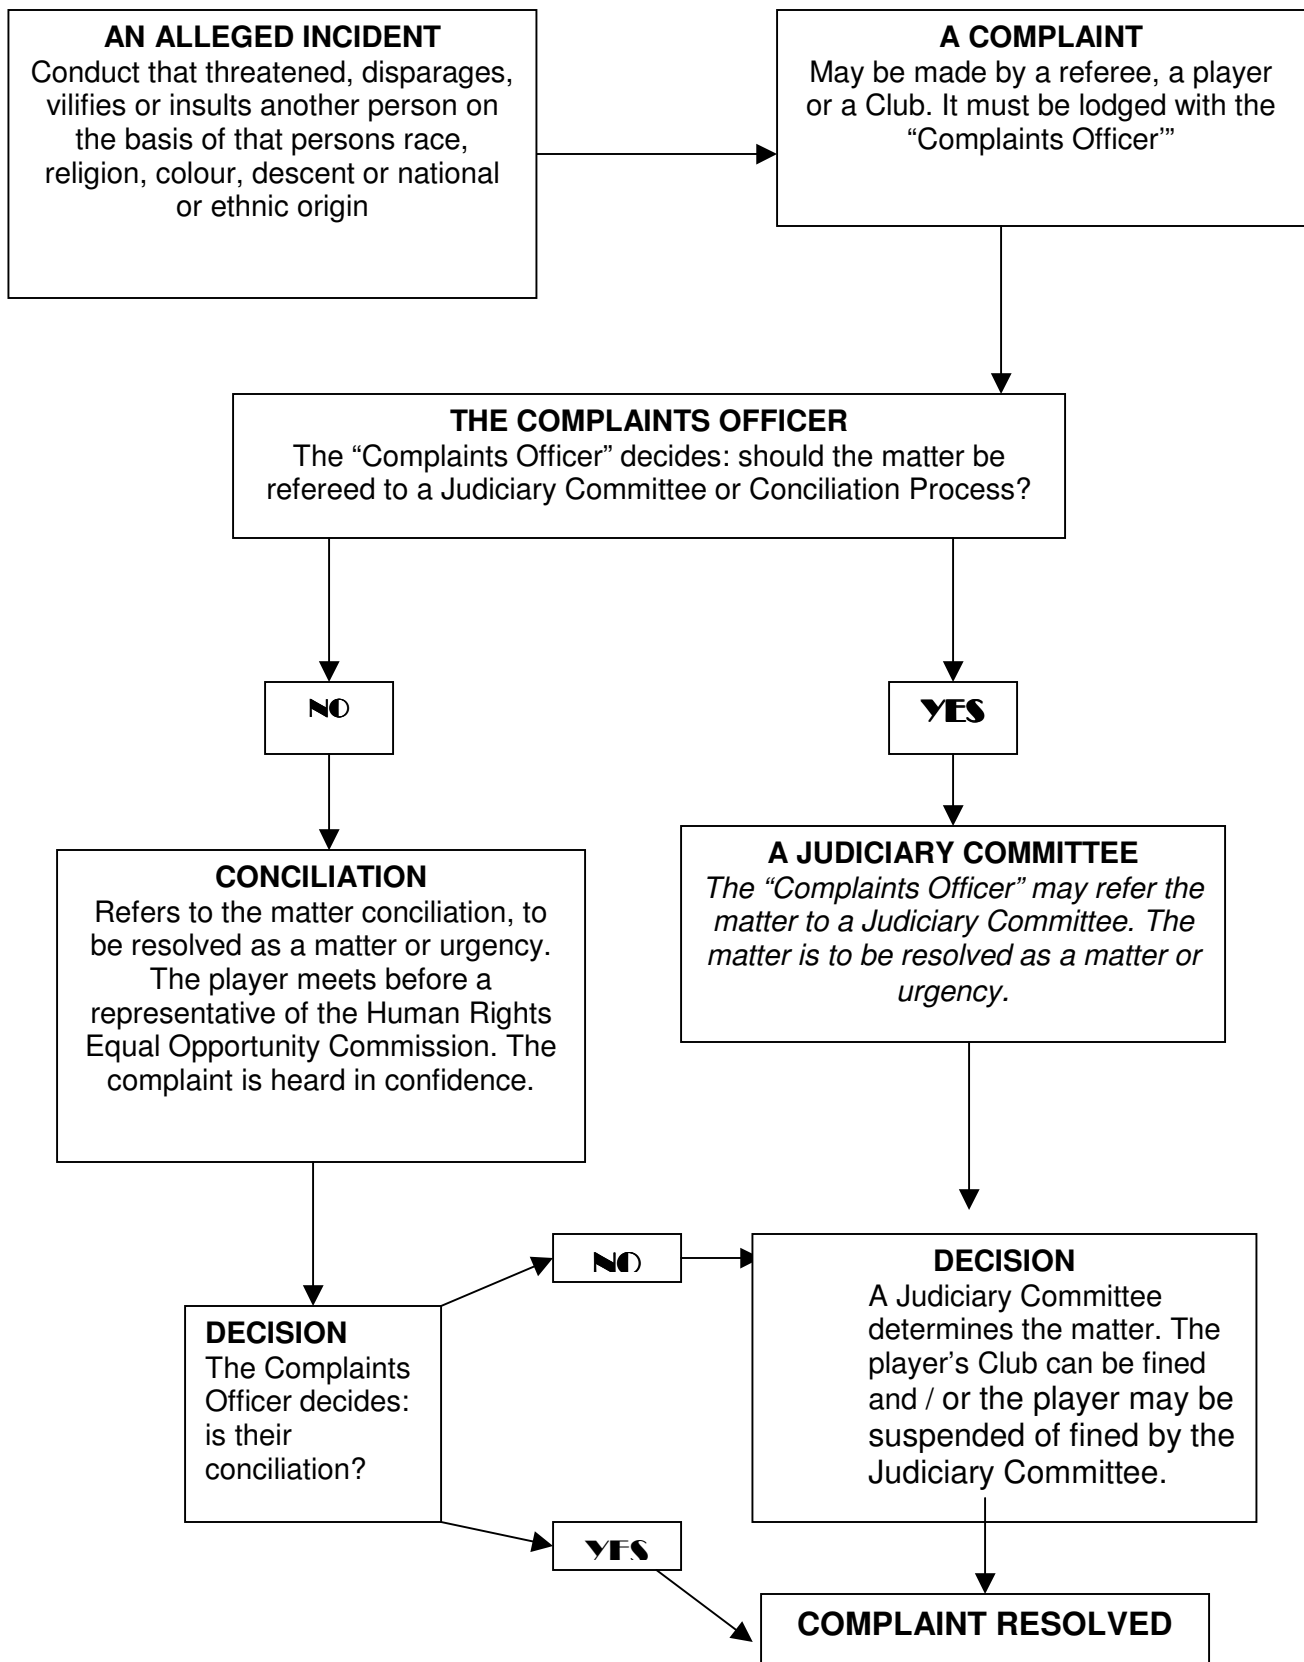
**AN ALLEGED INCIDENT**
Conduct that threatened, disparages, vilifies or insults another person on the basis of that persons race, religion, colour, descent or national or ethnic origin

**A COMPLAINT**
May be made by a referee, a player or a Club. It must be lodged with the "Complaints Officer'"

**THE COMPLAINTS OFFICER**
The "Complaints Officer" decides: should the matter be refereed to a Judiciary Committee or Conciliation Process?

NO

YES

**CONCILIATION**
Refers to the matter conciliation, to be resolved as a matter or urgency. The player meets before a representative of the Human Rights Equal Opportunity Commission. The complaint is heard in confidence.

**A JUDICIARY COMMITTEE**
*The "Complaints Officer" may refer the matter to a Judiciary Committee. The matter is to be resolved as a matter or urgency.*

**DECISION**
The Complaints Officer decides: is their conciliation?

NO

**DECISION**
A Judiciary Committee determines the matter. The player's Club can be fined and / or the player may be suspended of fined by the Judiciary Committee.

YES

**COMPLAINT RESOLVED**